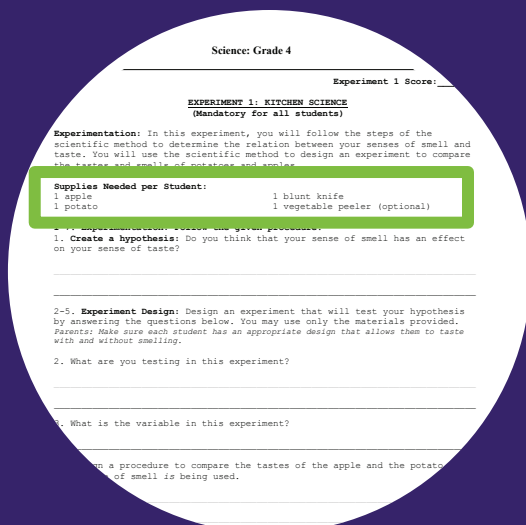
Science: Grade 4

Experiment 1 Score:___

EXPERIMENT 1: KITCHEN SCIENCE
(Mandatory for all students)

Experimentation: In this experiment, you will follow the steps of the scientific method to determine the relation between your senses of smell and taste. You will use the scientific method to design an experiment to compare the tastes and smells of potatoes and apples.

Supplies Needed per Student:
1 apple
1 potato
1 blunt knife
1 vegetable peeler (optional)

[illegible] follow the given procedure.
1. Create a hypothesis: Do you think that your sense of smell has an effect on your sense of taste?

2-5. Experiment Design: Design an experiment that will test your hypothesis by answering the questions below. You may use only the materials provided.
Parents: Make sure each student has an appropriate design that allows them to taste with and without smelling.

2. What are you testing in this experiment?

3. What is the variable in this experiment?

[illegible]gn a procedure to compare the tastes of the apple and the potato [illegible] of smell is being used.